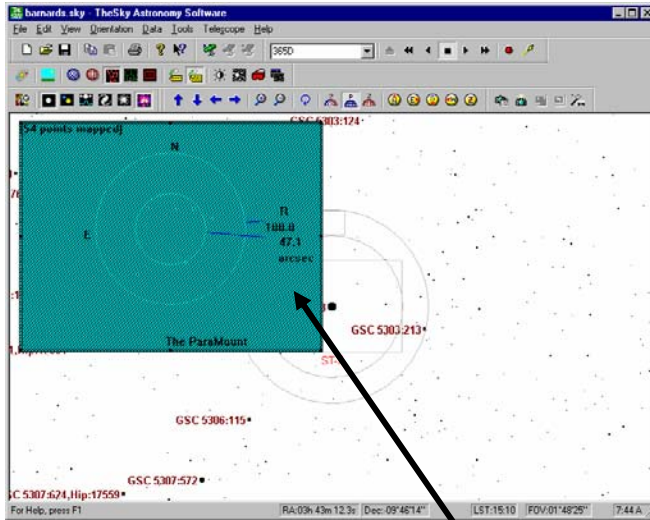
barnards.sky - TheSky Astronomy Software

File Edit View Orientation Data Tools Telescope Help

365D

[54 points mapped]

N

E

R

180.0

47.1

arcsec

The ParaMount

GSC 5303:124

GSC 5303:213

GSC 5306:115

GSC 5307:572

C 5307:624, Hip:17559

For Help, press F1

RA:03h 43m 12.3s

Dec:-09°46'14"

LST:15:10

FOV:01°48'25"

7:44 A